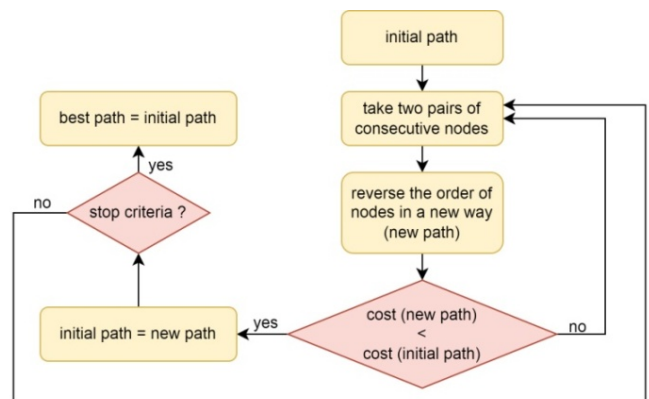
initial path

take two pairs of consecutive nodes

reverse the order of nodes in a new way (new path)

cost (new path) < cost (initial path)

no

yes

initial path = new path

stop criteria ?

no

yes

best path = initial path